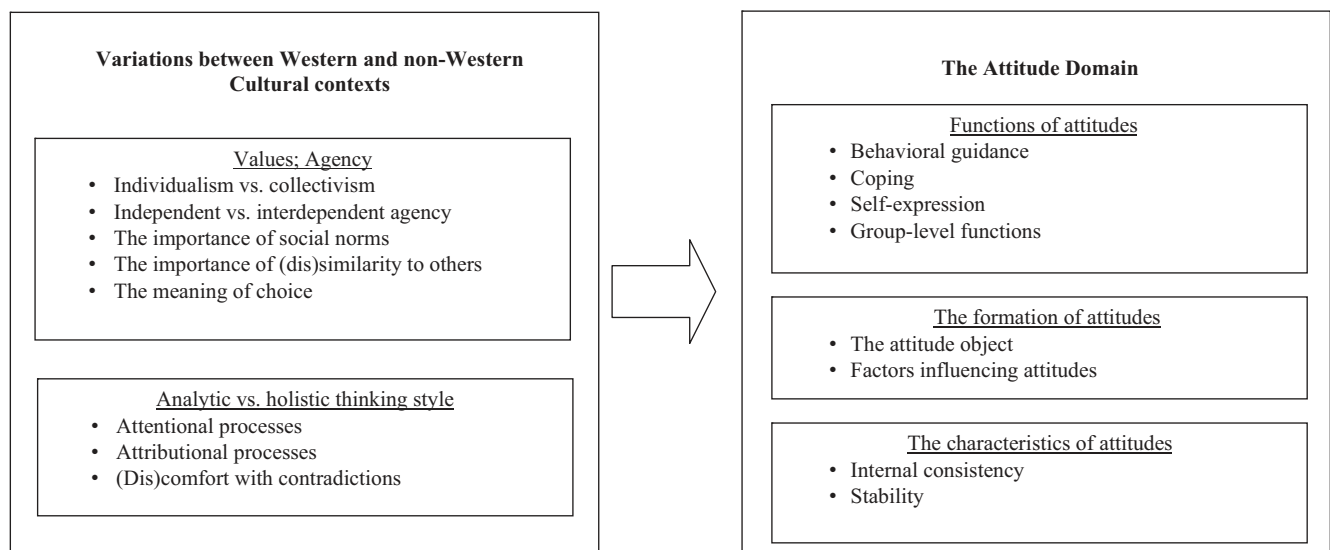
**Variations between Western and non-Western Cultural contexts**

Values; Agency
- Individualism vs. collectivism
- Independent vs. interdependent agency
- The importance of social norms
- The importance of (dis)similarity to others
- The meaning of choice

Analytic vs. holistic thinking style
- Attentional processes
- Attributional processes
- (Dis)comfort with contradictions

**The Attitude Domain**

Functions of attitudes
- Behavioral guidance
- Coping
- Self-expression
- Group-level functions

The formation of attitudes
- The attitude object
- Factors influencing attitudes

The characteristics of attitudes
- Internal consistency
- Stability